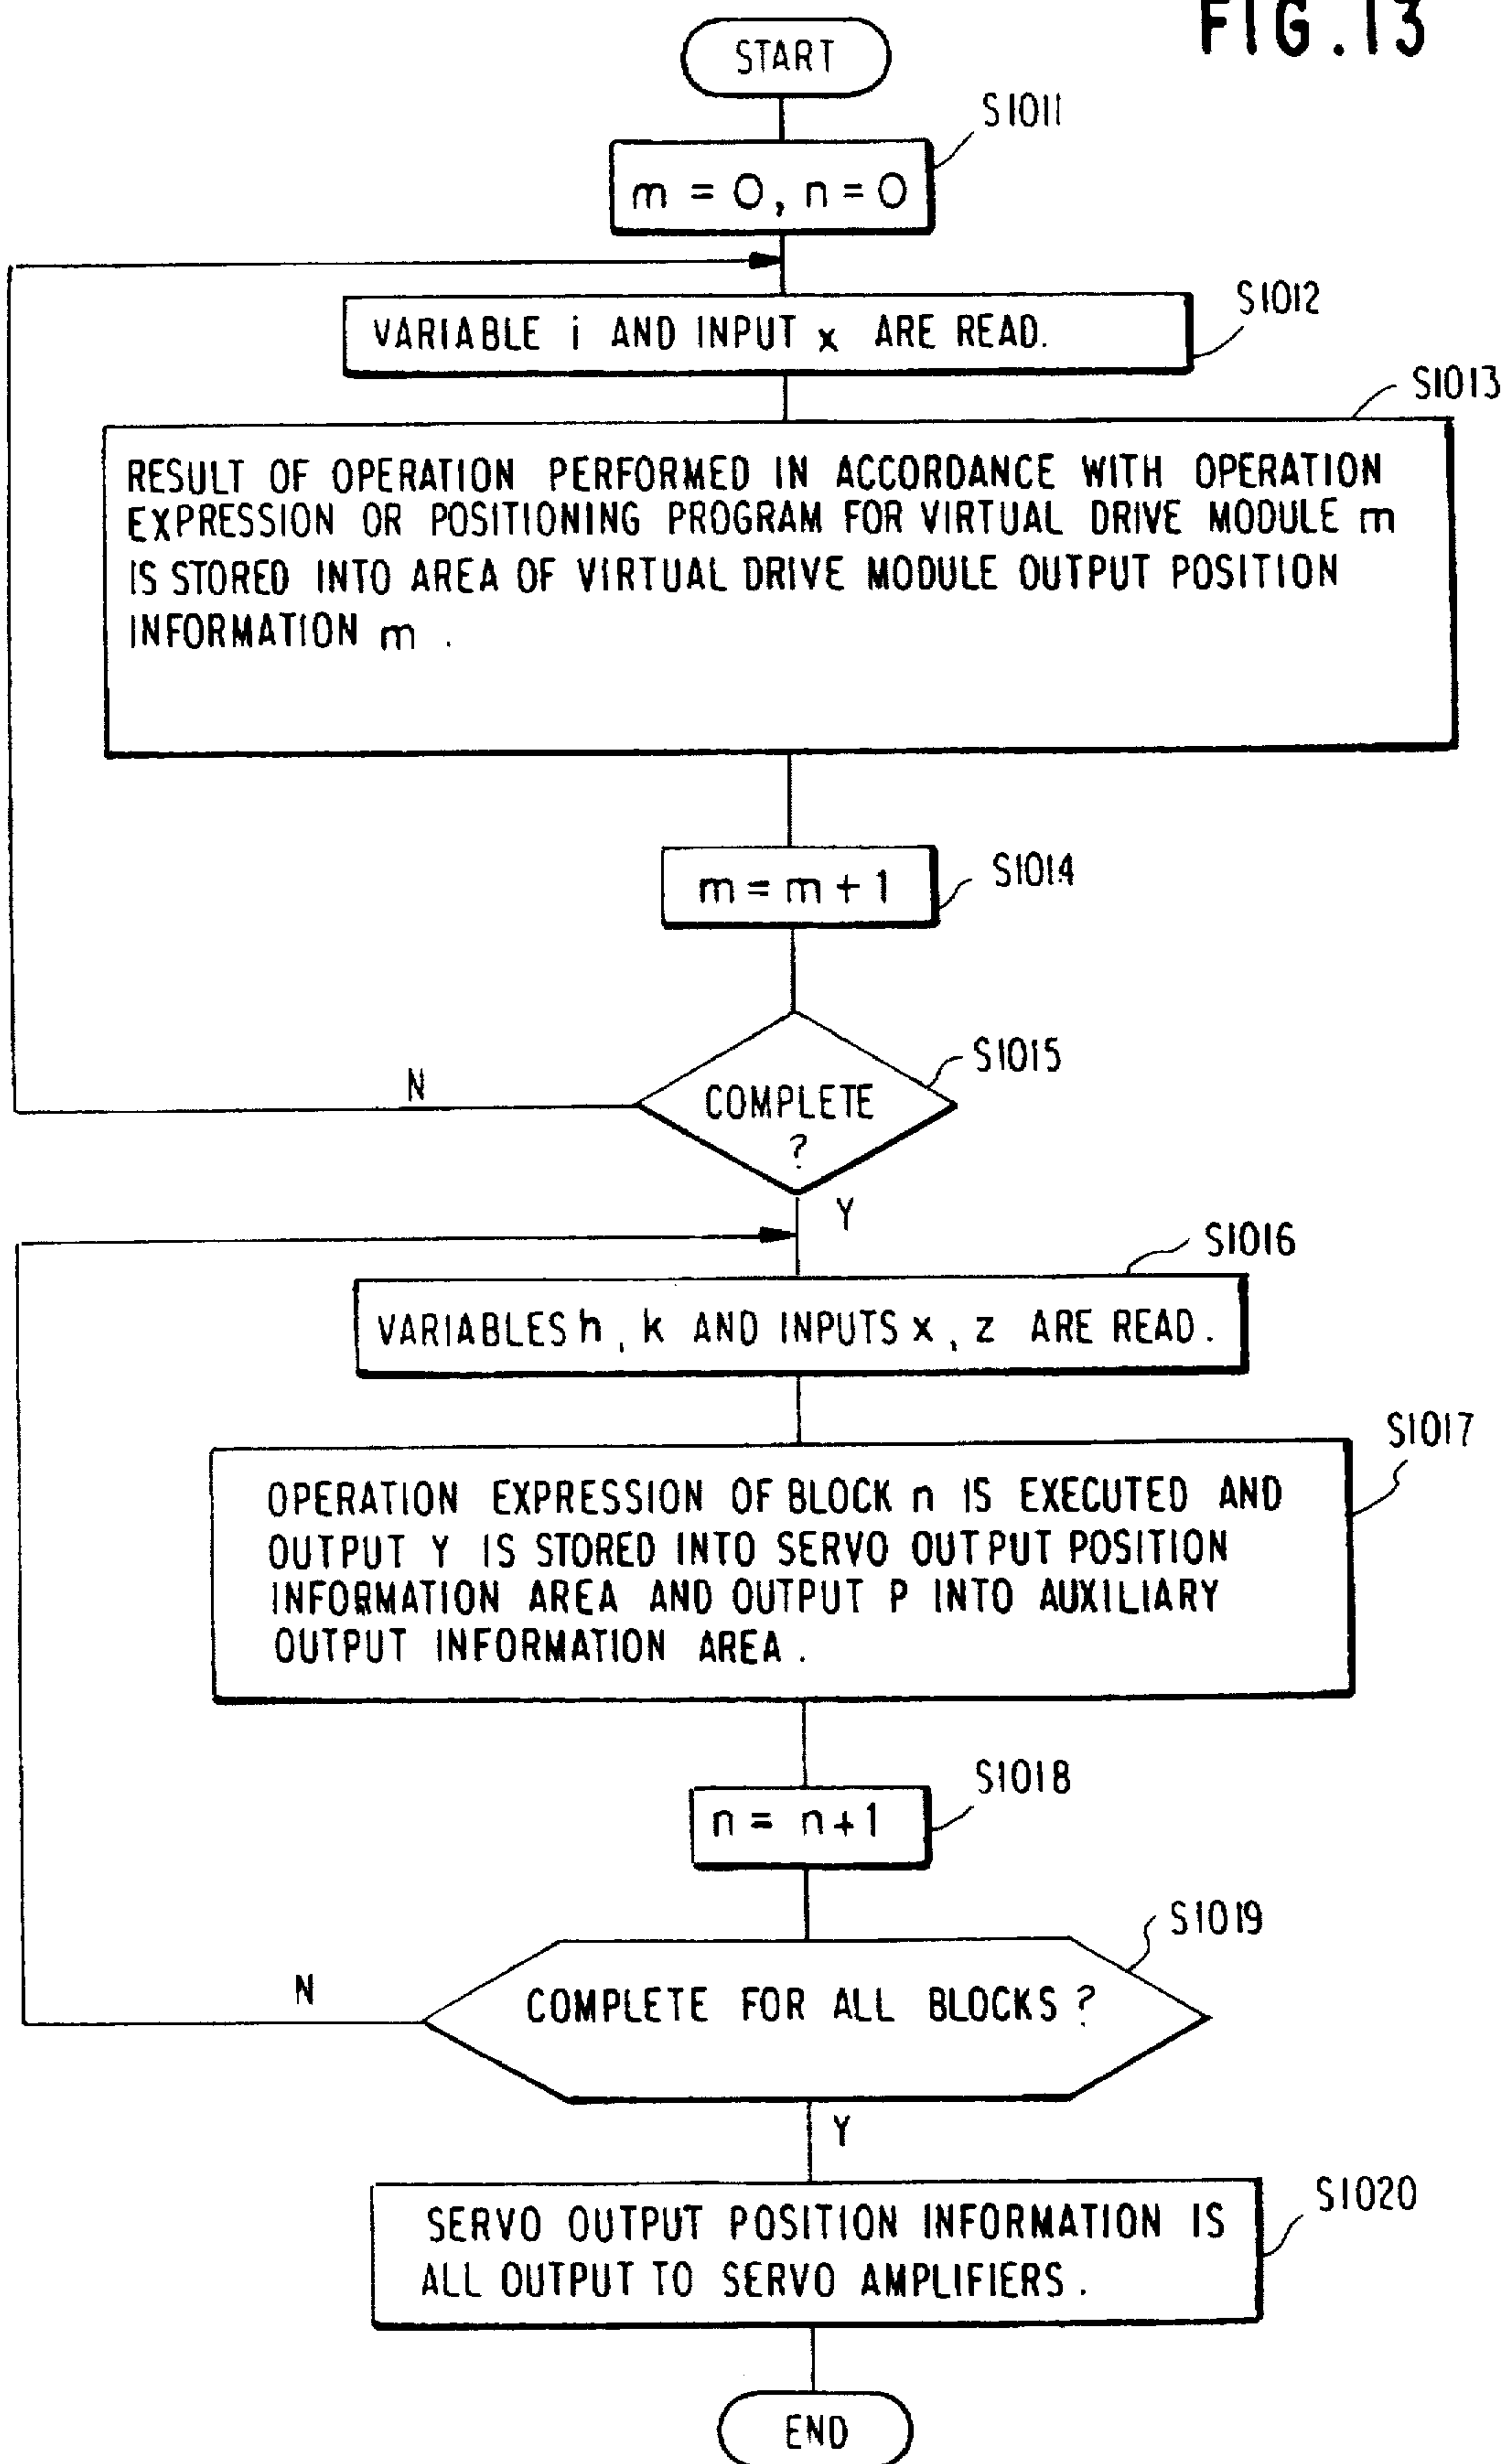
FIG.13

START

S1011

m = 0, n = 0

S1012

VARIABLE i AND INPUT x ARE READ.

S1013

RESULT OF OPERATION PERFORMED IN ACCORDANCE WITH OPERATION EXPRESSION OR POSITIONING PROGRAM FOR VIRTUAL DRIVE MODULE m IS STORED INTO AREA OF VIRTUAL DRIVE MODULE OUTPUT POSITION INFORMATION m .

m = m + 1

S1014

S1015

N

COMPLETE ?

Y

S1016

VARIABLES h , k AND INPUTS x , z ARE READ.

S1017

OPERATION EXPRESSION OF BLOCK n IS EXECUTED AND OUTPUT Y IS STORED INTO SERVO OUTPUT POSITION INFORMATION AREA AND OUTPUT P INTO AUXILIARY OUTPUT INFORMATION AREA .

S1018

n = n+1

S1019

N

COMPLETE FOR ALL BLOCKS ?

Y

SERVO OUTPUT POSITION INFORMATION IS ALL OUTPUT TO SERVO AMPLIFIERS .

S1020

END